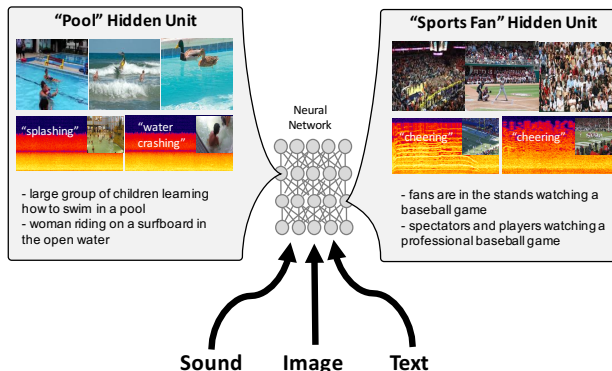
"Pool" Hidden Unit

"splashing"

"water crashing"

- large group of children learning how to swim in a pool
- woman riding on a surfboard in the open water

Neural Network

"Sports Fan" Hidden Unit

"cheering"

"cheering"

- fans are in the stands watching a baseball game
- spectators and players watching a professional baseball game

Sound

Image

Text